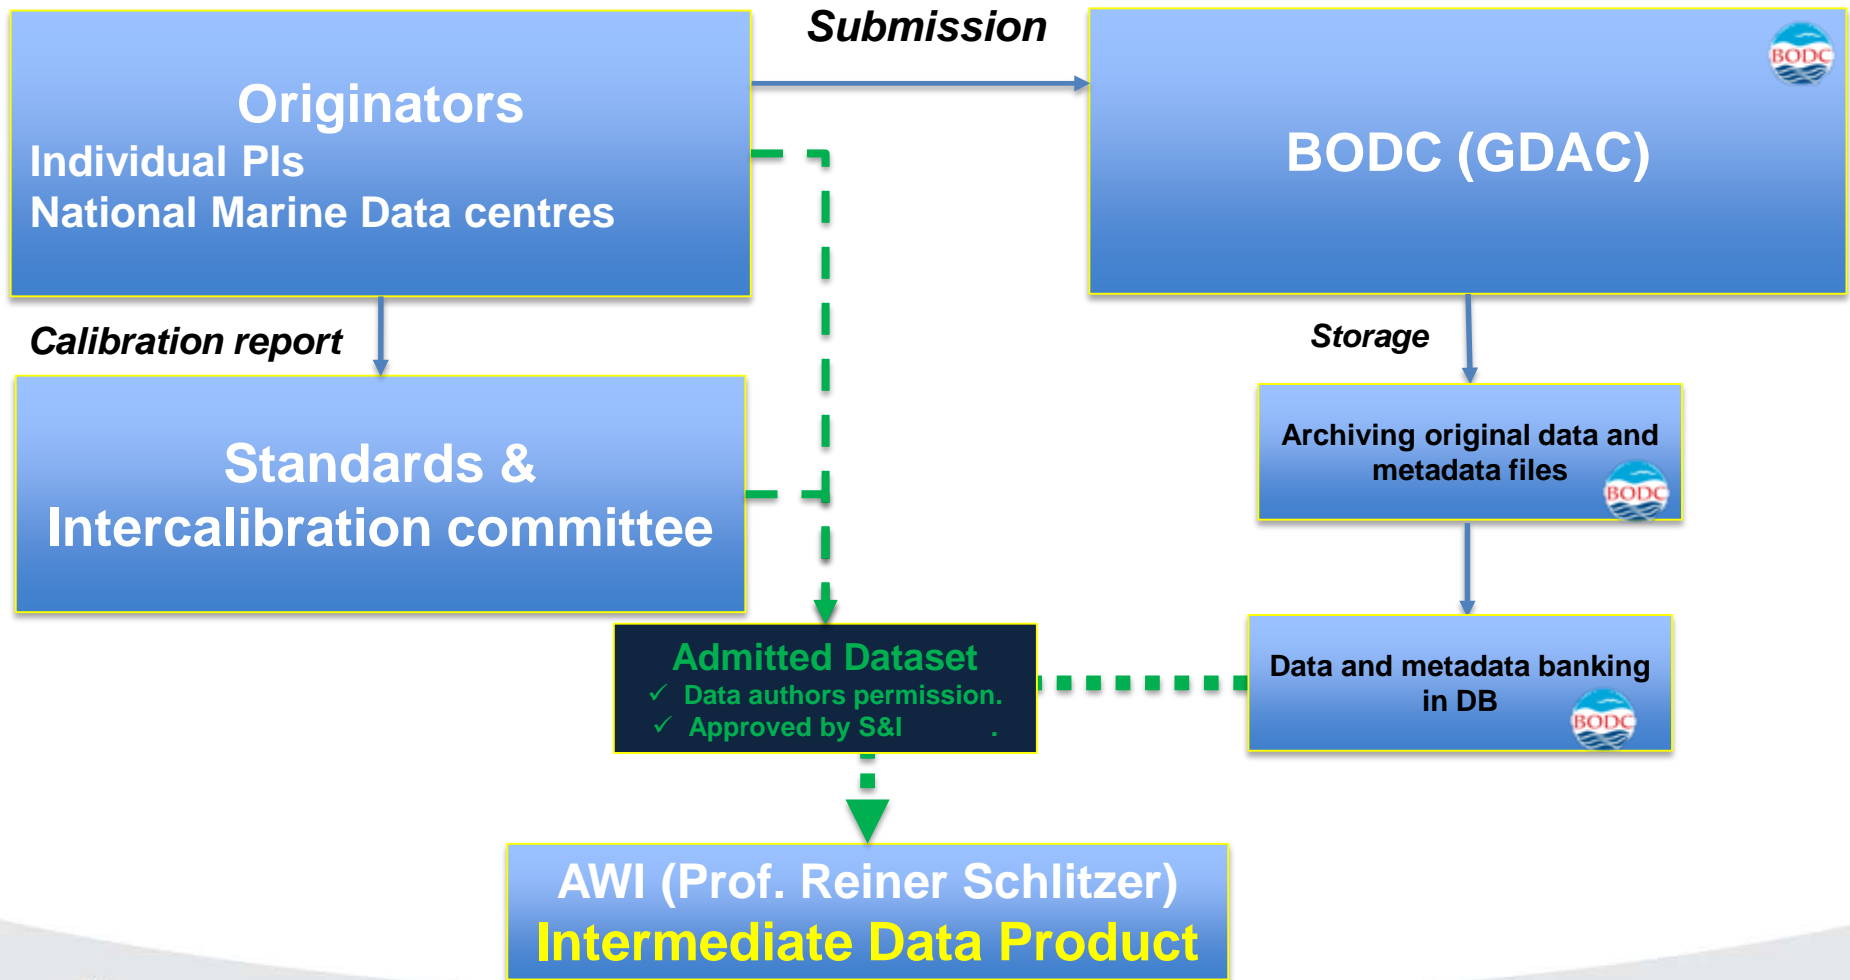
Originators
Individual PIs
National Marine Data centres

Submission

BODC

BODC (GDAC)

Calibration report

Standards &
Intercalibration committee

Storage

Archiving original data and metadata files

BODC

Admitted Dataset
✓ Data authors permission.
✓ Approved by S&I .

Data and metadata banking in DB

BODC

AWI (Prof. Reiner Schlitzer)
Intermediate Data Product